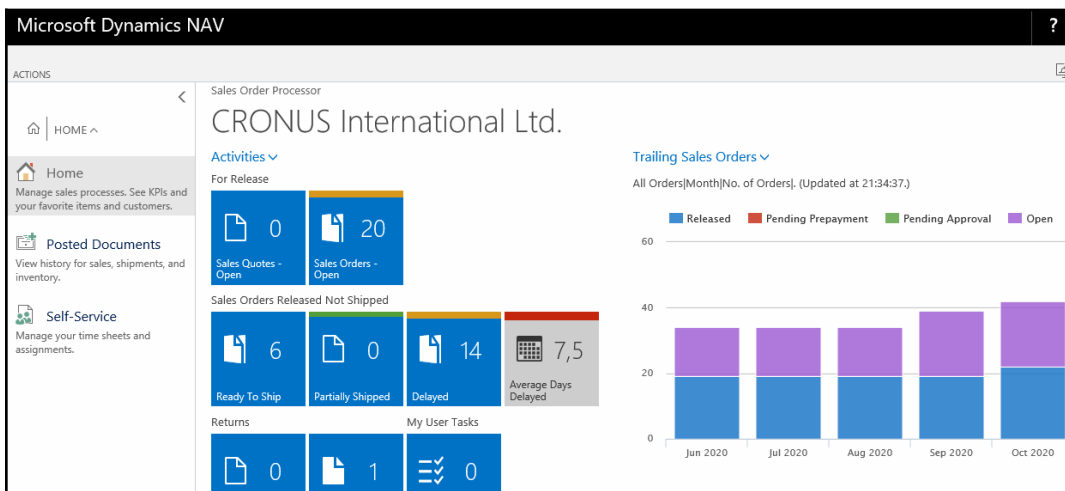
Microsoft Dynamics NAV

?

ACTIONS

HOME

Home
Manage sales processes. See KPIs and your favorite items and customers.

Posted Documents
View history for sales, shipments, and inventory.

Self-Service
Manage your time sheets and assignments.

Sales Order Processor
CRONUS International Ltd.

Activities
For Release
0
Sales Quotes - Open
20
Sales Orders - Open

Sales Orders Released Not Shipped
6
Ready To Ship
0
Partially Shipped
14
Delayed
7,5
Average Days Delayed

Returns
0
1
My User Tasks
0

Trailing Sales Orders
All Orders|Month|No. of Orders|. (Updated at 21:34:37.)

Released
Pending Prepayment
Pending Approval
Open

60
40
20
0

Jun 2020
Jul 2020
Aug 2020
Sep 2020
Oct 2020